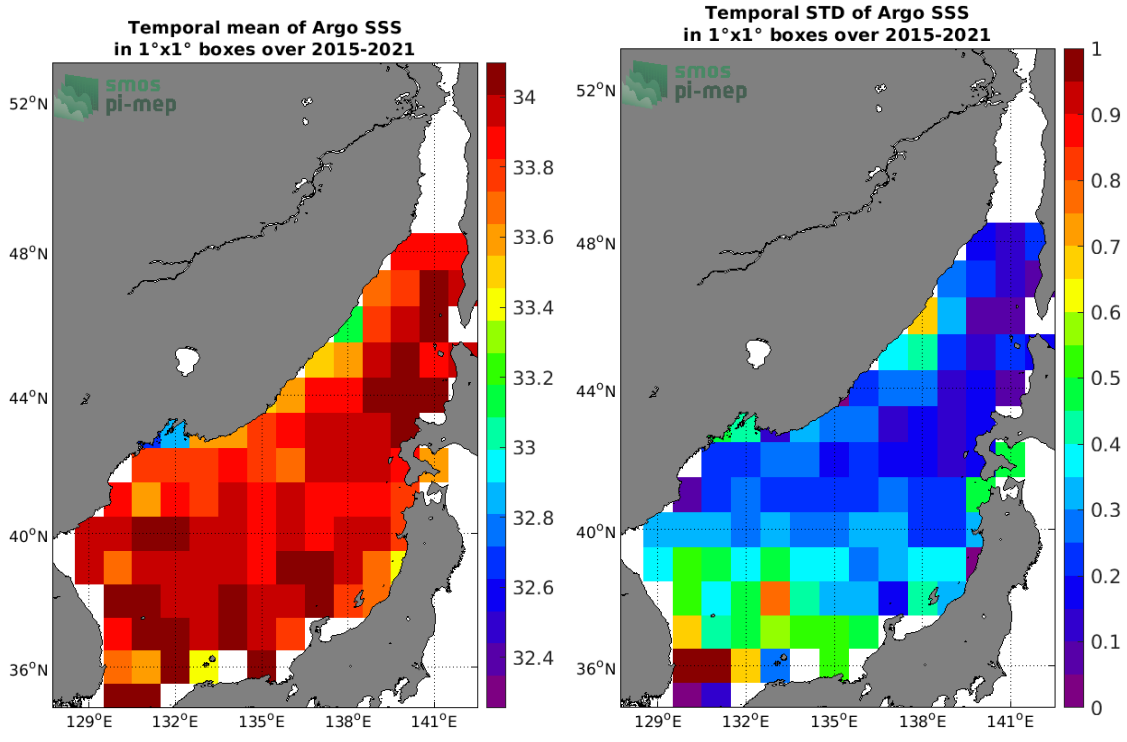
Temporal mean of Argo SSS
in 1°x1° boxes over 2015-2021

smos
pi-mep

52°N
48°N
44°N
40°N
36°N

129°E 132°E 135°E 138°E 141°E

34
33.8
33.6
33.4
33.2
33
32.8
32.6
32.4

Temporal STD of Argo SSS
in 1°x1° boxes over 2015-2021

smos
pi-mep

52°N
48°N
44°N
40°N
36°N

129°E 132°E 135°E 138°E 141°E

1
0.9
0.8
0.7
0.6
0.5
0.4
0.3
0.2
0.1
0